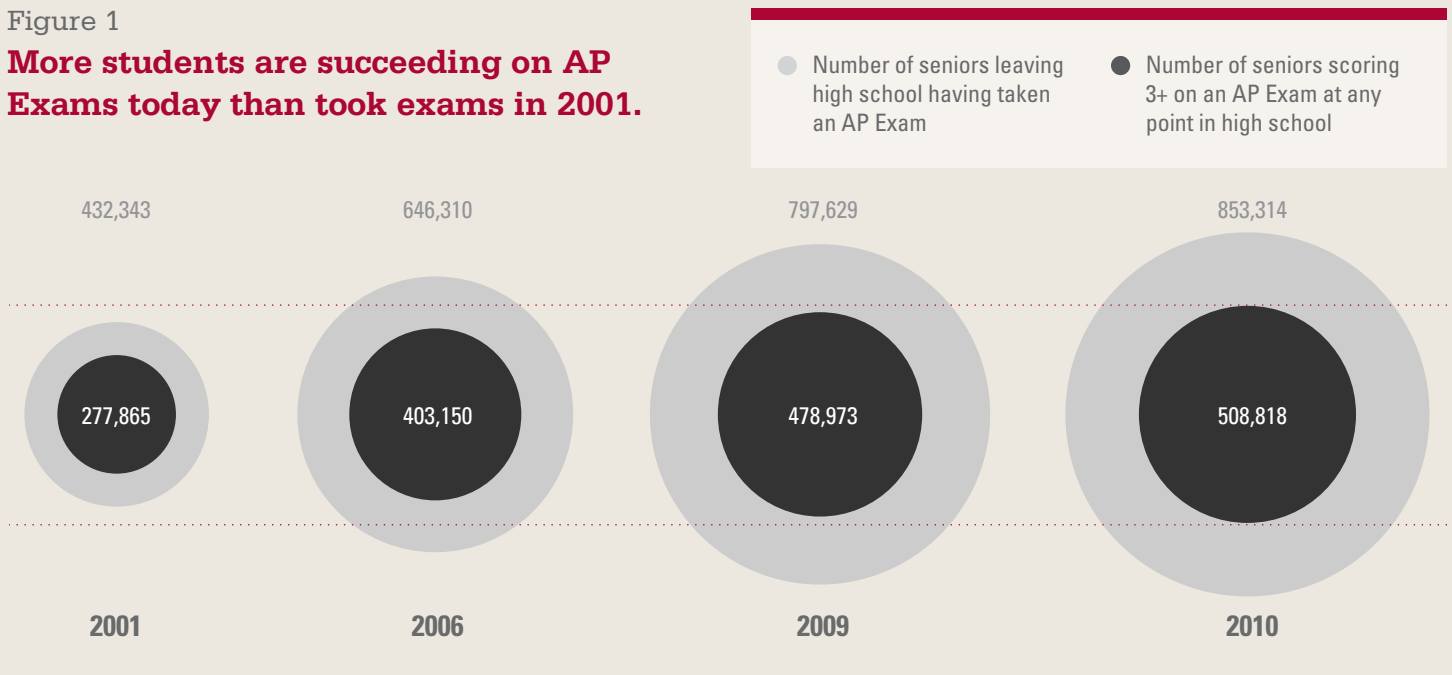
Figure 1

More students are succeeding on AP Exams today than took exams in 2001.

Number of seniors leaving high school having taken an AP Exam

Number of seniors scoring 3+ on an AP Exam at any point in high school

432,343
277,865
2001

646,310
403,150
2006

797,629
478,973
2009

853,314
508,818
2010